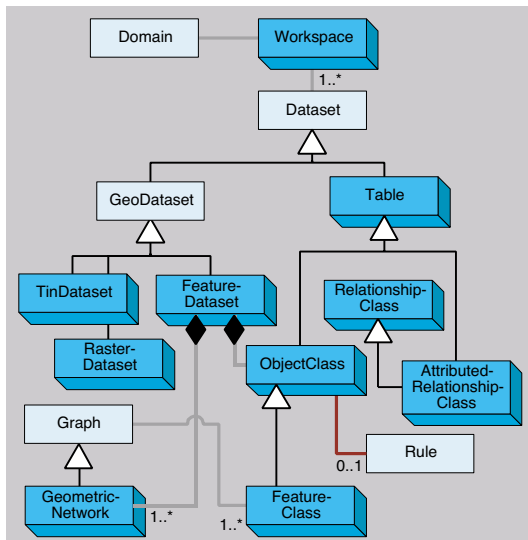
Domain
Workspace
1..*
Dataset
GeoDataset
Table
TinDataset
Feature-Dataset
Relationship-Class
Raster-Dataset
ObjectClass
Attributed-Relationship-Class
Graph
Rule
0..1
Geometric-Network
1..*
1..*
Feature-Class